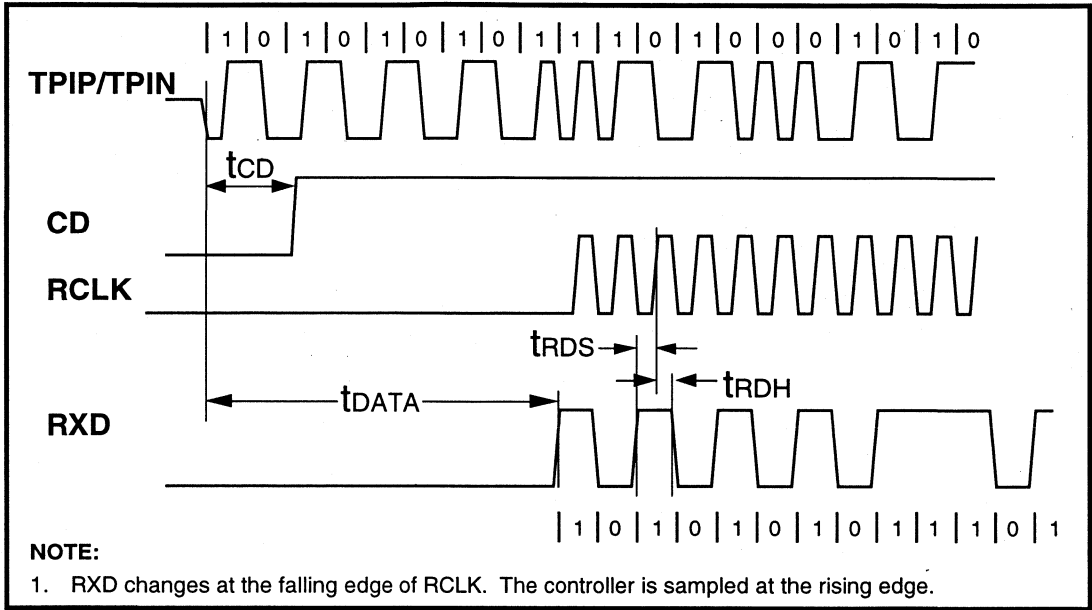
| 1 | 0 | 1 | 0 | 1 | 0 | 1 | 0 | 1 | 1 | 1 | 0 | 1 | 0 | 0 | 0 | 1 | 0 | 1 | 0

TPIP/TPIN

$t_{CD}$

CD

RCLK

$t_{RDS}$

$t_{RDH}$

$t_{DATA}$

RXD

| 1 | 0 | 1 | 0 | 1 | 0 | 1 | 0 | 1 | 1 | 1 | 0 | 1

NOTE:

1. RXD changes at the falling edge of RCLK. The controller is sampled at the rising edge.